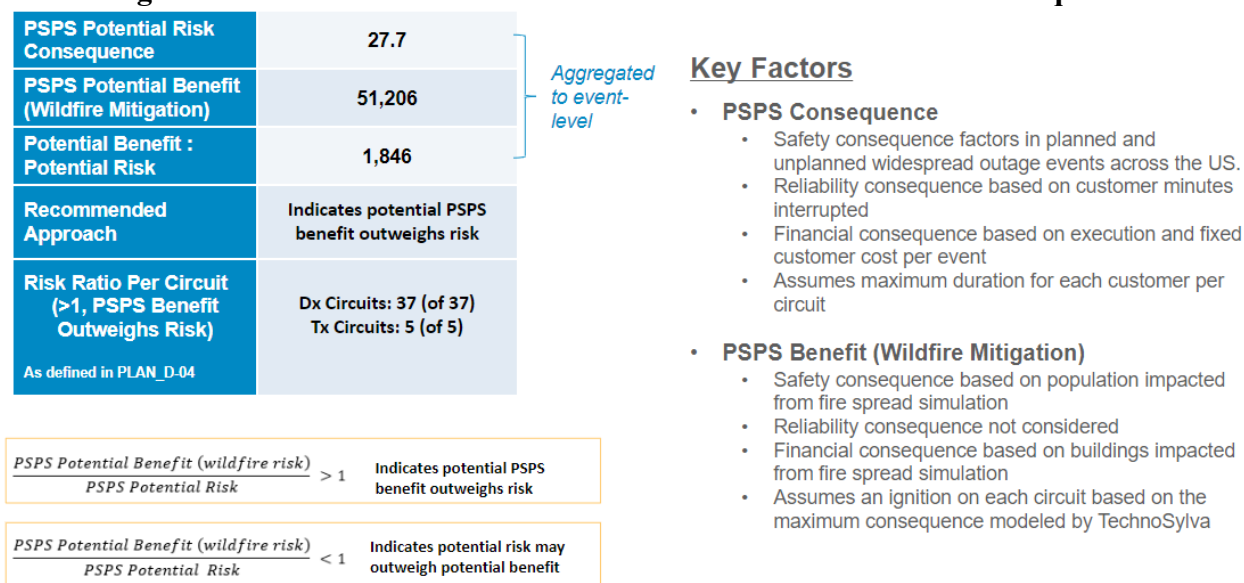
| PSPS Potential Risk Consequence | 27.7 |
|---|---|
| PSPS Potential Benefit (Wildfire Mitigation) | 51,206 |
| Potential Benefit : Potential Risk | 1,846 |
| Recommended Approach | Indicates potential PSPS benefit outweighs risk |
| Risk Ratio Per Circuit (>1, PSPS Benefit Outweighs Risk) As defined in PLAN_D-04 | Dx Circuits: 37 (of 37) Tx Circuits: 5 (of 5) |

Aggregated to event-level

$\frac{PSPS\ Potential\ Benefit\ (wildfire\ risk)}{PSPS\ Potential\ Risk} > 1$ Indicates potential PSPS benefit outweighs risk

$\frac{PSPS\ Potential\ Benefit\ (wildfire\ risk)}{PSPS\ Potential\ Risk} < 1$ Indicates potential risk may outweigh potential benefit

Key Factors

• PSPS Consequence
• Safety consequence factors in planned and unplanned widespread outage events across the US.
• Reliability consequence based on customer minutes interrupted
• Financial consequence based on execution and fixed customer cost per event
• Assumes maximum duration for each customer per circuit

• PSPS Benefit (Wildfire Mitigation)
• Safety consequence based on population impacted from fire spread simulation
• Reliability consequence not considered
• Financial consequence based on buildings impacted from fire spread simulation
• Assumes an ignition on each circuit based on the maximum consequence modeled by TechnoSylva